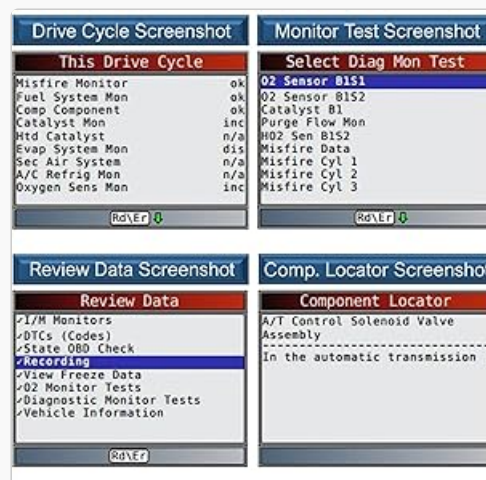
Drive Cycle Screenshot

This Drive Cycle

| | |
|---|---|
| Misfire Monitor | ok |
| Fuel System Mon | ok |
| Comp Component | ok |
| Catalyst Mon | inc |
| Htd Catalyst | n/a |
| Evap System Mon | dis |
| Sec Air System | n/a |
| A/C Refrig Mon | n/a |
| Oxygen Sens Mon | inc |

Rd\Er

Monitor Test Screenshot

Select Diag Mon Test

O2 Sensor B1S1
O2 Sensor B1S2
Catalyst B1
Purge Flow Mon
HO2 Sen B1S2
Misfire Data
Misfire Cyl 1
Misfire Cyl 2
Misfire Cyl 3

Rd\Er

Review Data Screenshot

Review Data

✓I/M Monitors
✓DTCs (Codes)
✓State OBD Check
✓Recording
✓View Freeze Data
✓O2 Monitor Tests
✓Diagnostic Monitor Tests
✓Vehicle Information

Rd\Er

Comp. Locator Screensho

Component Locator

A/T Control Solenoid Valve Assembly

In the automatic transmission